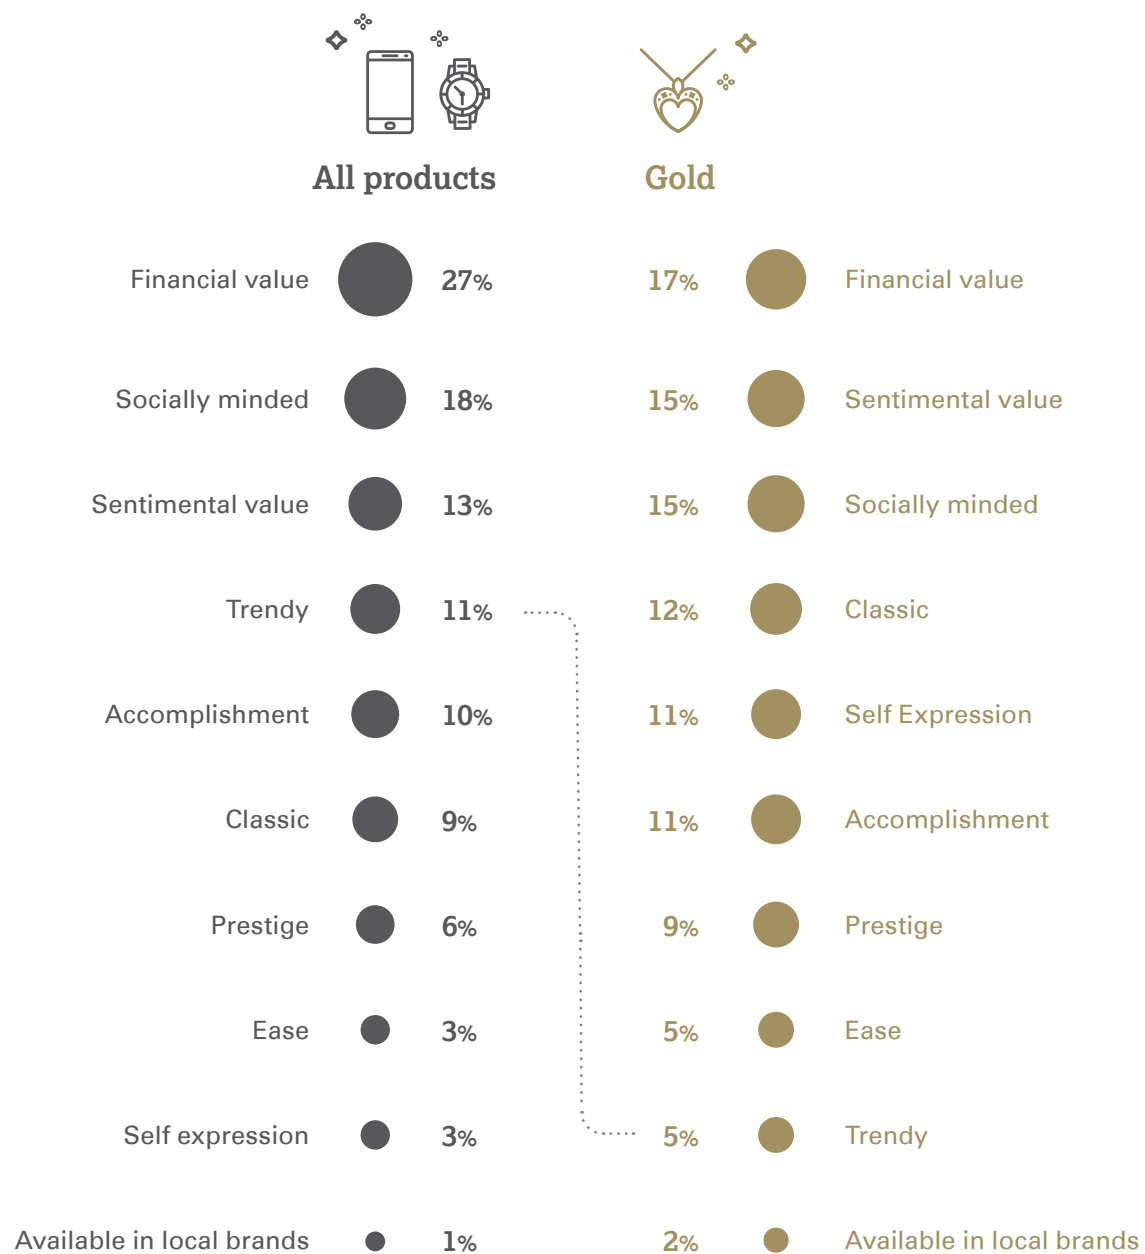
All products

Gold

| All products | | Gold | |
|---|---|---|---|
| Financial value | 27% | 17% | Financial value |
| Socially minded | 18% | 15% | Sentimental value |
| Sentimental value | 13% | 15% | Socially minded |
| Trendy | 11% | 12% | Classic |
| Accomplishment | 10% | 11% | Self Expression |
| Classic | 9% | 11% | Accomplishment |
| Prestige | 6% | 9% | Prestige |
| Ease | 3% | 5% | Ease |
| Self expression | 3% | 5% | Trendy |
| Available in local brands | 1% | 2% | Available in local brands |